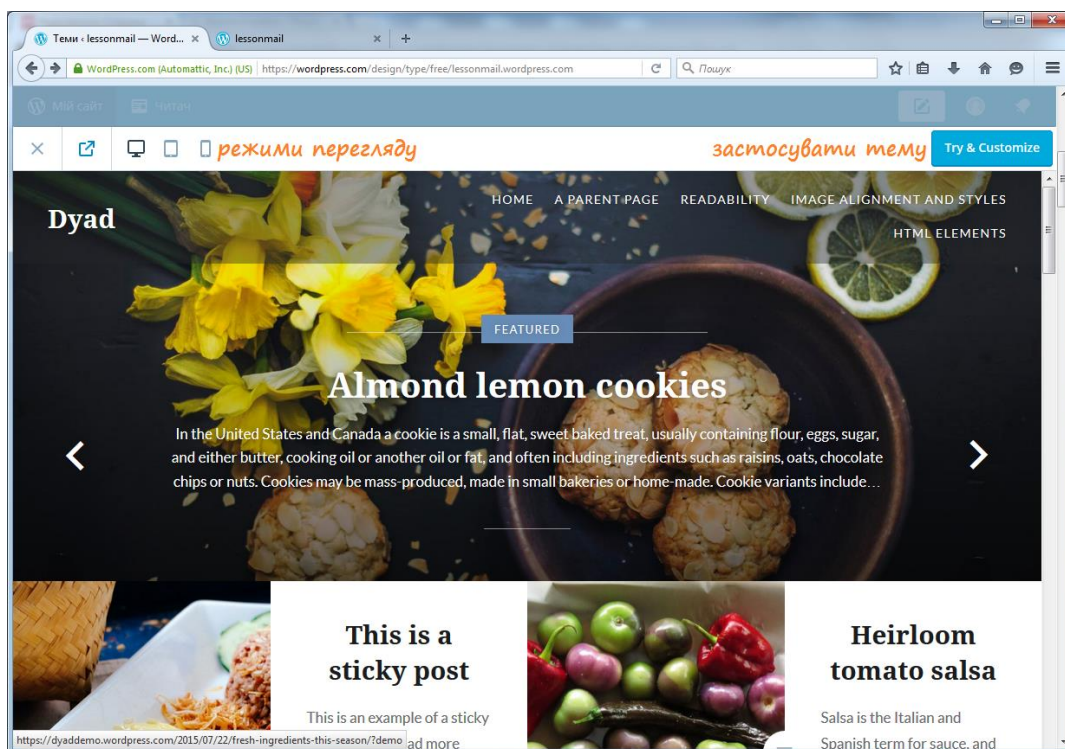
Теми ‹ lessonmail — Word... ×
lessonmail ×
+
WordPress.com (Automattic, Inc.) (US) https://wordpress.com/design/type/free/lessonmail.wordpress.com
Пошук
Мій сайт
Читач
режими перегляду
застосувати тему
Try & Customize
Dyad
HOME
A PARENT PAGE
READABILITY
IMAGE ALIGNMENT AND STYLES
HTML ELEMENTS
FEATURED
Almond lemon cookies
In the United States and Canada a cookie is a small, flat, sweet baked treat, usually containing flour, eggs, sugar, and either butter, cooking oil or another oil or fat, and often including ingredients such as raisins, oats, chocolate chips or nuts. Cookies may be mass-produced, made in small bakeries or home-made. Cookie variants include…
This is a sticky post
This is an example of a sticky
https://dyaddemo.wordpress.com/2015/07/22/fresh-ingredients-this-season/?demo
ad more
Heirloom tomato salsa
Salsa is the Italian and Spanish term for sauce, and